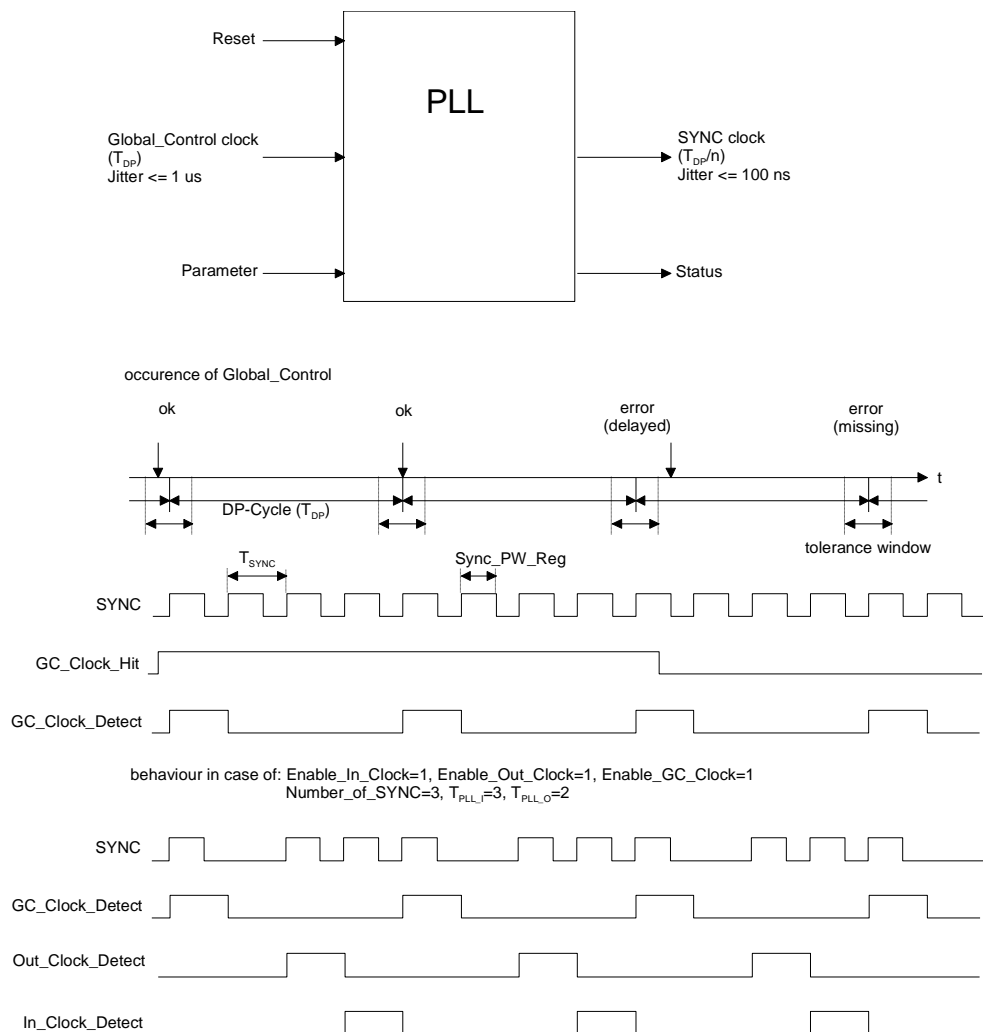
Reset

PLL

Global_Control clock
($T_{DP}$)
Jitter <= 1 us

SYNC clock
($T_{DP}/n$)
Jitter <= 100 ns

Parameter

Status

occurence of Global_Control

ok

ok

error
(delayed)

error
(missing)

t

DP-Cycle ($T_{DP}$)

tolerance window

$T_{SYNC}$

Sync_PW_Reg

SYNC

GC_Clock_Hit

GC_Clock_Detect

behaviour in case of: Enable_In_Clock=1, Enable_Out_Clock=1, Enable_GC_Clock=1
Number_of_SYNC=3, $T_{PLL\_I}$=3, $T_{PLL\_O}$=2

SYNC

GC_Clock_Detect

Out_Clock_Detect

In_Clock_Detect